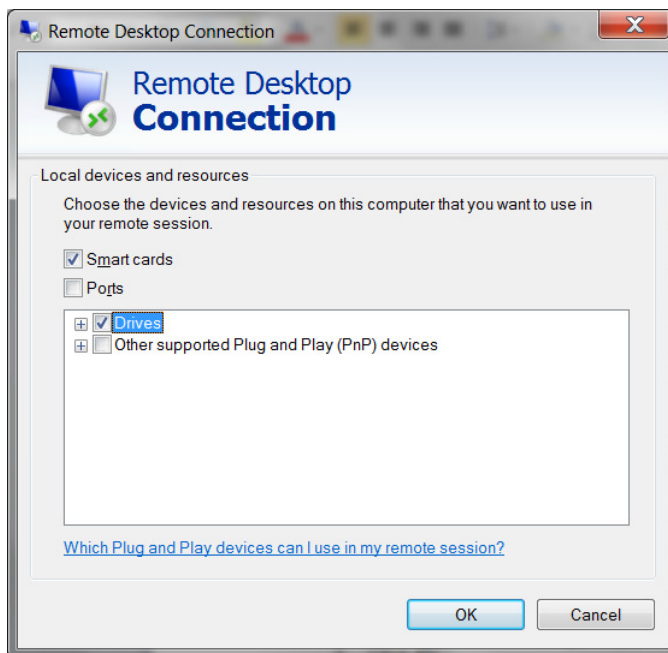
Remote Desktop Connection

Remote Desktop
Connection

Local devices and resources

Choose the devices and resources on this computer that you want to use in your remote session.

Smart cards

Ports

Drives

Other supported Plug and Play (PnP) devices

Which Plug and Play devices can I use in my remote session?

OK

Cancel